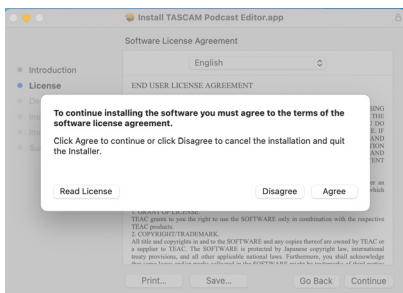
Install TASCAM Podcast Editor.app

Software License Agreement

Introduction
License
De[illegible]
Ins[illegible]
Ins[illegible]
Su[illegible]

English

END USER LICENSE AGREEMENT

To continue installing the software you must agree to the terms of the software license agreement.

Click Agree to continue or click Disagree to cancel the installation and quit the Installer.

Read License

Disagree

Agree

1. GRANT OF LICENSE.
TEAC grants to you the right to use the SOFTWARE only in combination with the respective TEAC products.
2. COPYRIGHT/TRADEMARK.
All title and copyrights in and to the SOFTWARE and any copies thereof are owned by TEAC or a supplier to TEAC. The SOFTWARE is protected by Japanese copyright law, international treaty provisions, and all other applicable national laws. Furthermore, you shall acknowledge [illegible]

Print...

Save...

Go Back

Continue